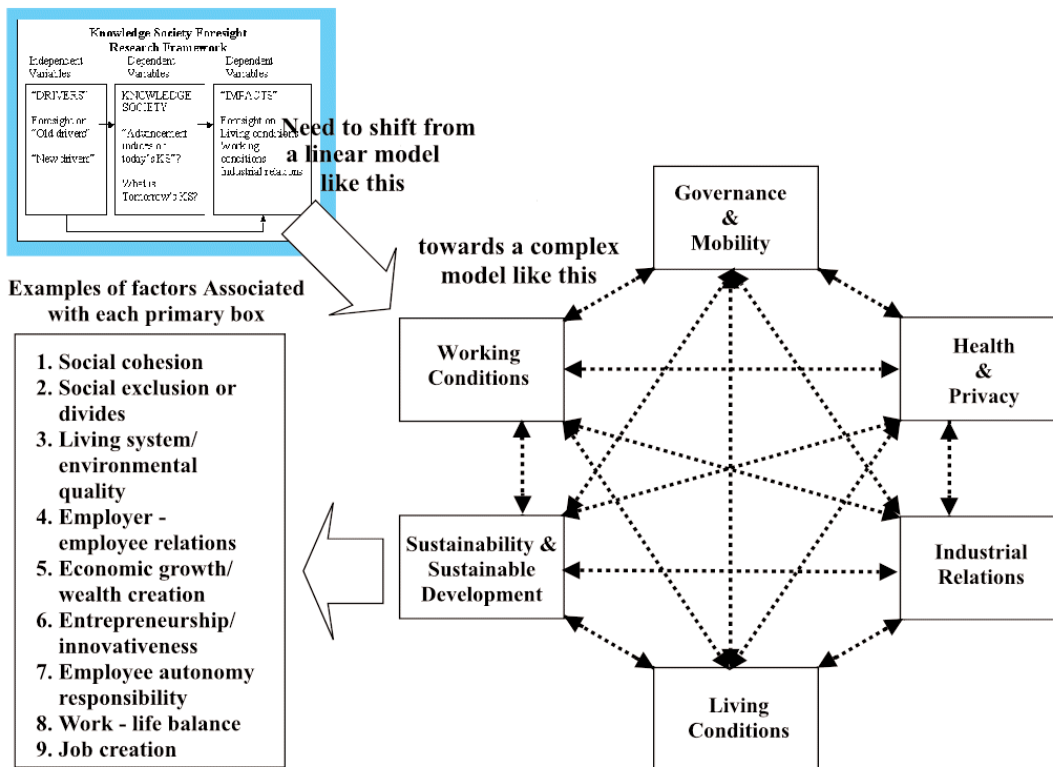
Knowledge Society Foresight Research Framework

Independent Variables

Dependent Variables

Dependent Variables

"DRIVERS"

Foresight on "Old drivers"

"New drivers"

KNOWLEDGE SOCIETY

"Advancement indices on today's KS"?

What is Tomorrow's KS?

"IMPACTS"

Foresight on Living conditions Working conditions Industrial relations

Need to shift from a linear model like this

towards a complex model like this

Examples of factors Associated with each primary box

1. Social cohesion
2. Social exclusion or divides
3. Living system/ environmental quality
4. Employer - employee relations
5. Economic growth/ wealth creation
6. Entrepreneurship/ innovativeness
7. Employee autonomy responsibility
8. Work - life balance
9. Job creation

Governance & Mobility

Working Conditions

Health & Privacy

Sustainability & Sustainable Development

Industrial Relations

Living Conditions